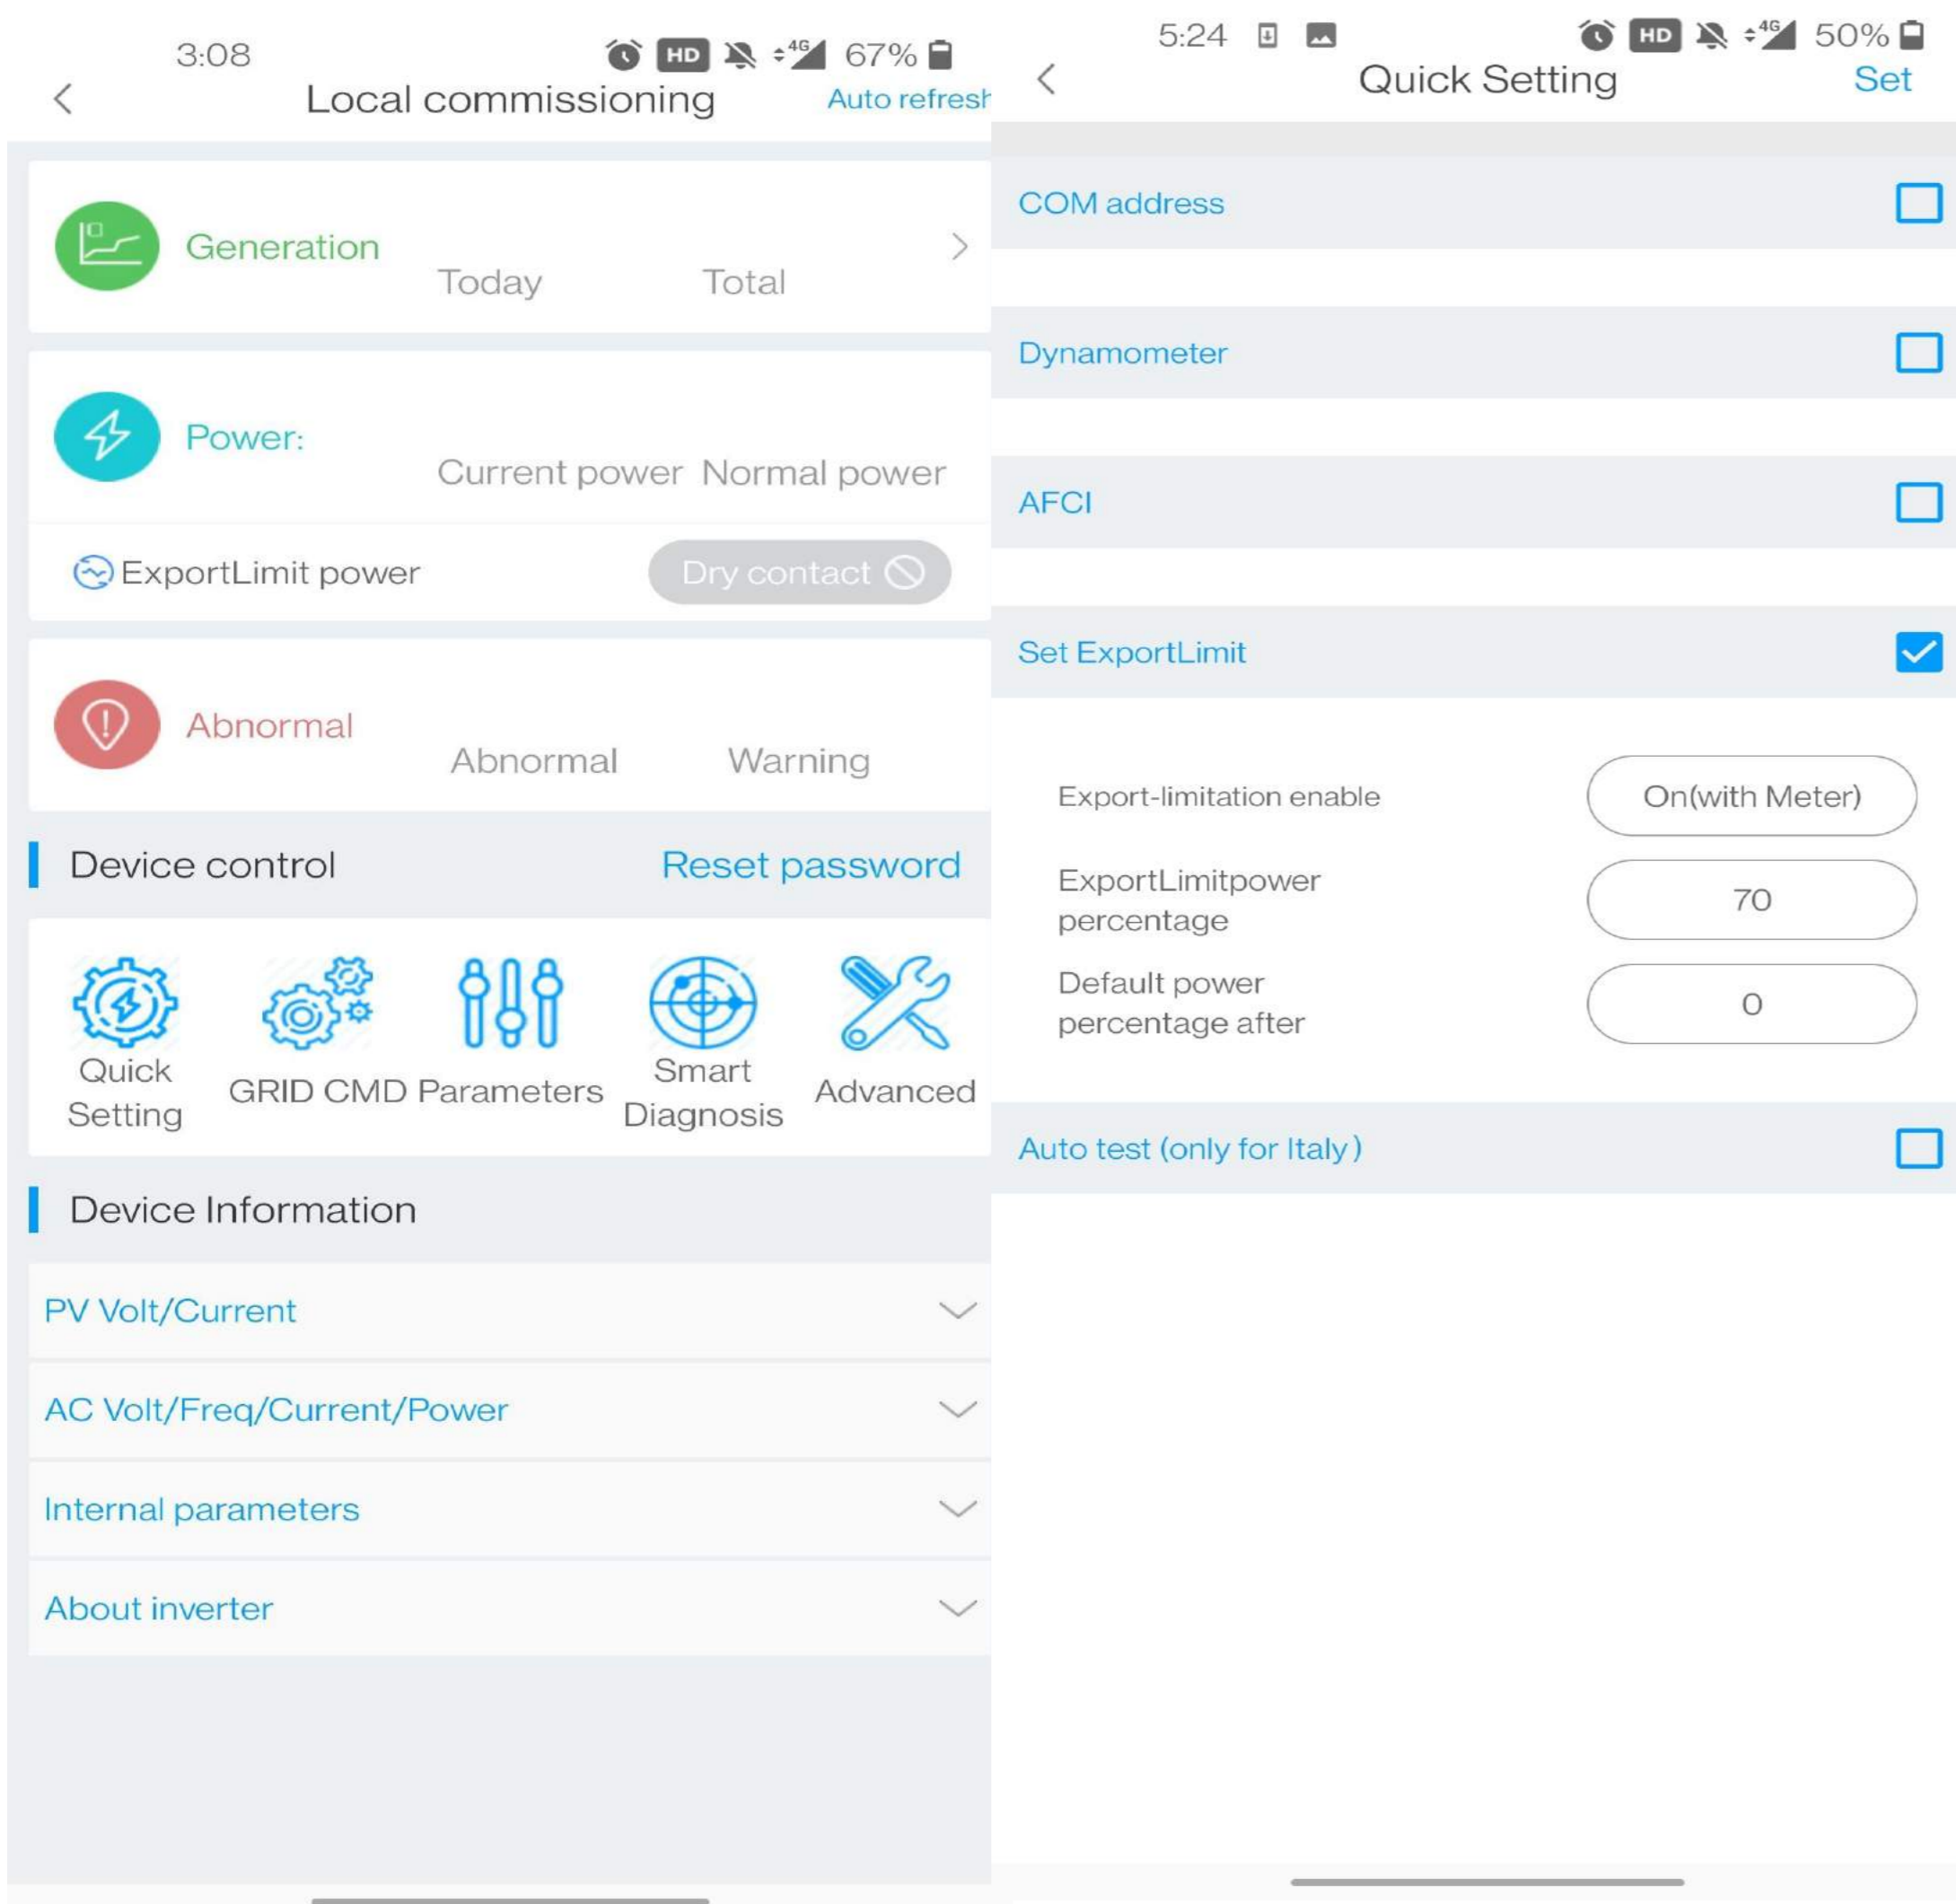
3:08 HD 4G 67%

Local commissioning

Auto refresh

Generation

Today Total

Power:

Current power Normal power

ExportLimit power

Dry contact

Abnormal

Abnormal Warning

Device control

Reset password

Quick Setting

GRID CMD

Parameters

Smart Diagnosis

Advanced

Device Information

PV Volt/Current

AC Volt/Freq/Current/Power

Internal parameters

About inverter

5:24 HD 4G 50%

Quick Setting

Set

COM address

Dynamometer

AFCI

Set ExportLimit

Export-limitation enable

On(with Meter)

ExportLimitpower percentage

70

Default power percentage after

0

Auto test (only for Italy)